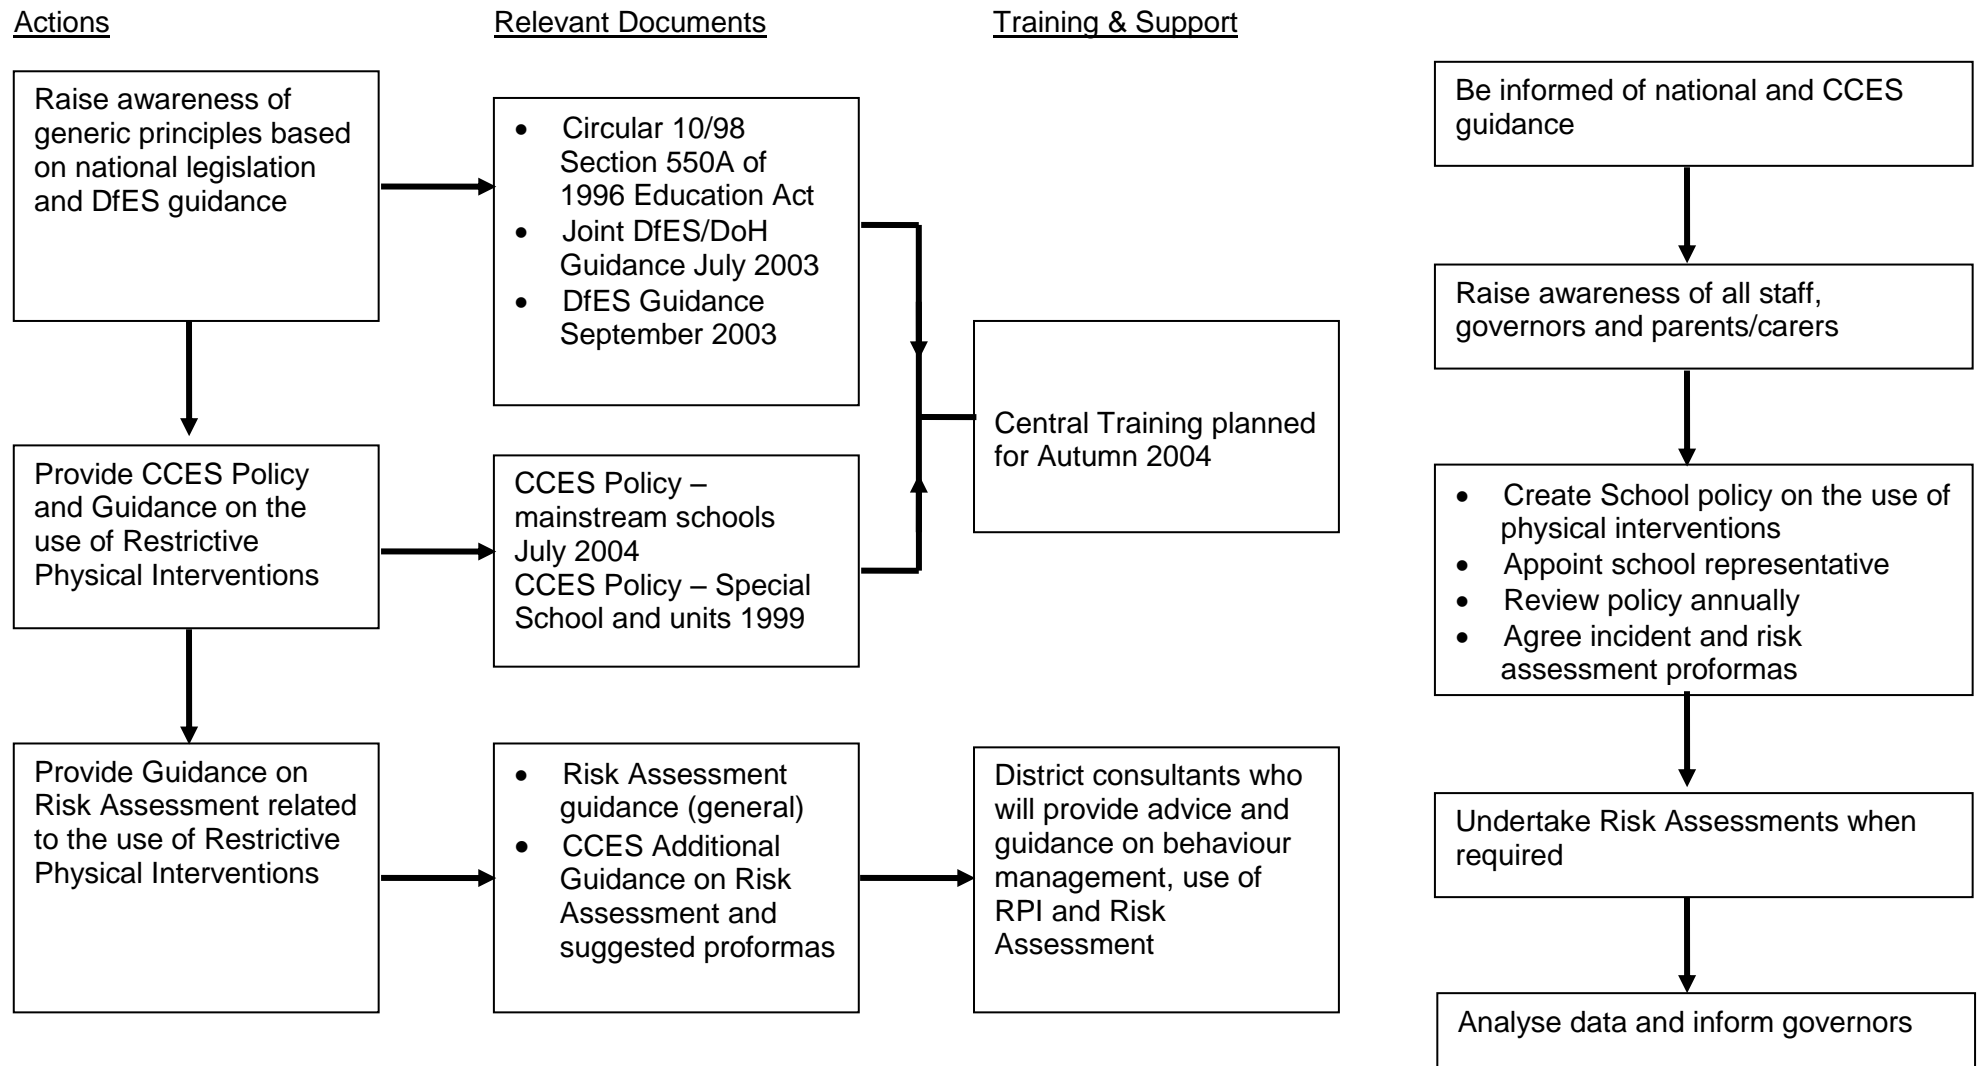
Actions

Relevant Documents

Training & Support

Raise awareness of generic principles based on national legislation and DfES guidance

- Circular 10/98 Section 550A of 1996 Education Act
- Joint DfES/DoH Guidance July 2003
- DfES Guidance September 2003

Central Training planned for Autumn 2004

Provide CCES Policy and Guidance on the use of Restrictive Physical Interventions

CCES Policy – mainstream schools July 2004
CCES Policy – Special School and units 1999

Provide Guidance on Risk Assessment related to the use of Restrictive Physical Interventions

- Risk Assessment guidance (general)
- CCES Additional Guidance on Risk Assessment and suggested proformas

District consultants who will provide advice and guidance on behaviour management, use of RPI and Risk Assessment

Be informed of national and CCES guidance

Raise awareness of all staff, governors and parents/carers

- Create School policy on the use of physical interventions
- Appoint school representative
- Review policy annually
- Agree incident and risk assessment proformas

Undertake Risk Assessments when required

Analyse data and inform governors